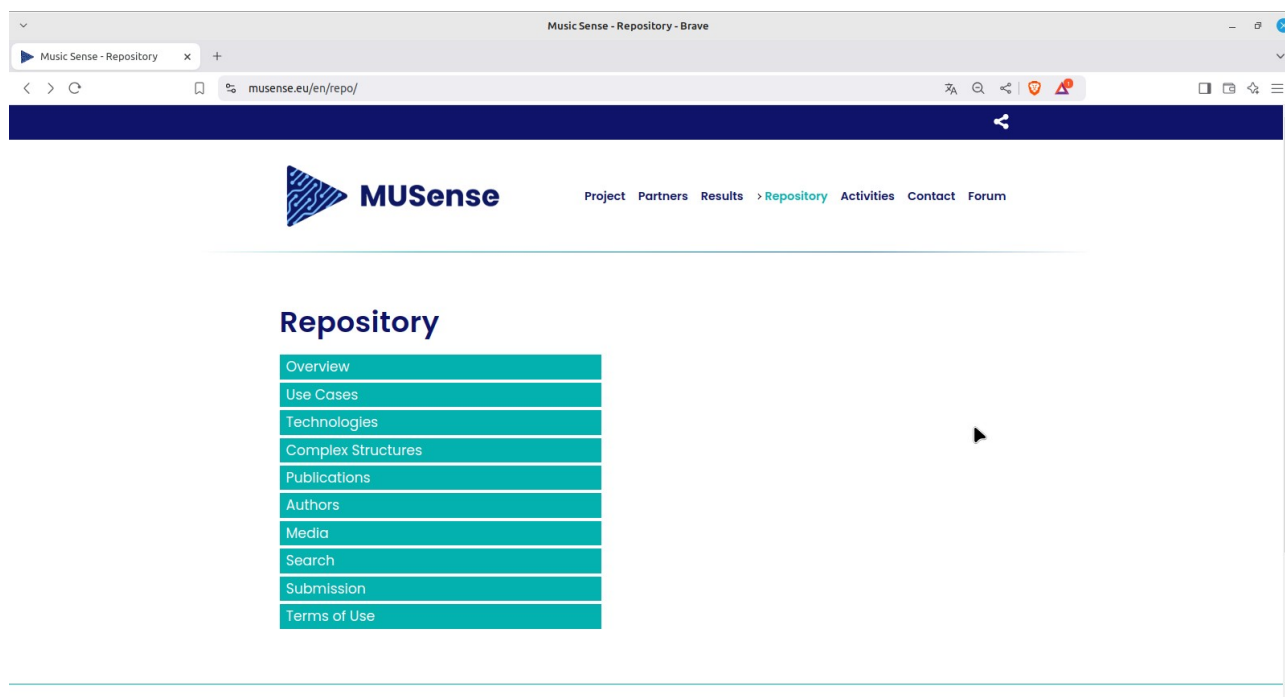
Music Sense - Repository - Brave

Music Sense - Repository ×

+

musense.eu/en/repo/

MUSense

Project Partners Results > Repository Activities Contact Forum

Repository

Overview
Use Cases
Technologies
Complex Structures
Publications
Authors
Media
Search
Submission
Terms of Use